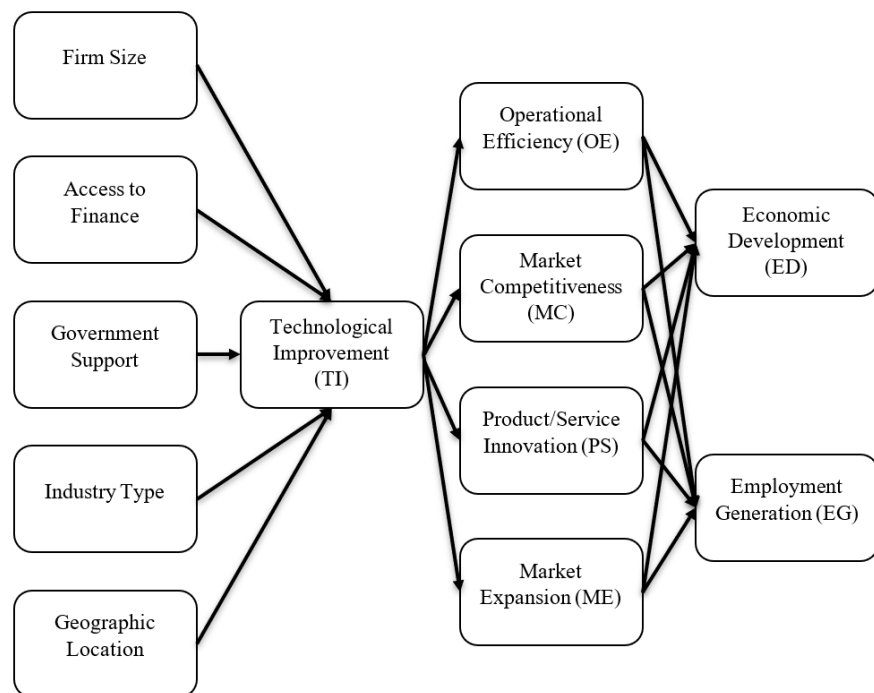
Firm Size

Access to Finance

Government Support

Industry Type

Geographic Location

Technological Improvement (TI)

Operational Efficiency (OE)

Market Competitiveness (MC)

Product/Service Innovation (PS)

Market Expansion (ME)

Economic Development (ED)

Employment Generation (EG)